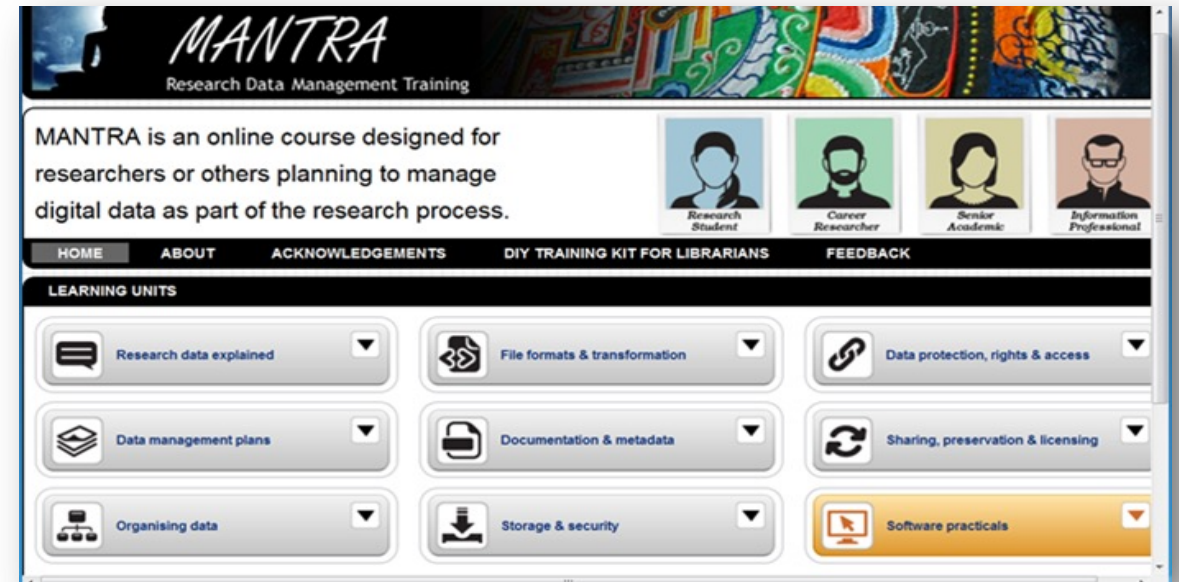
MANTRA
Research Data Management Training

MANTRA is an online course designed for researchers or others planning to manage digital data as part of the research process.

Research Student
Career Researcher
Senior Academic
Information Professional

HOME ABOUT ACKNOWLEDGEMENTS DIY TRAINING KIT FOR LIBRARIANS FEEDBACK

LEARNING UNITS

Research data explained
File formats & transformation
Data protection, rights & access
Data management plans
Documentation & metadata
Sharing, preservation & licensing
Organising data
Storage & security
Software practicals